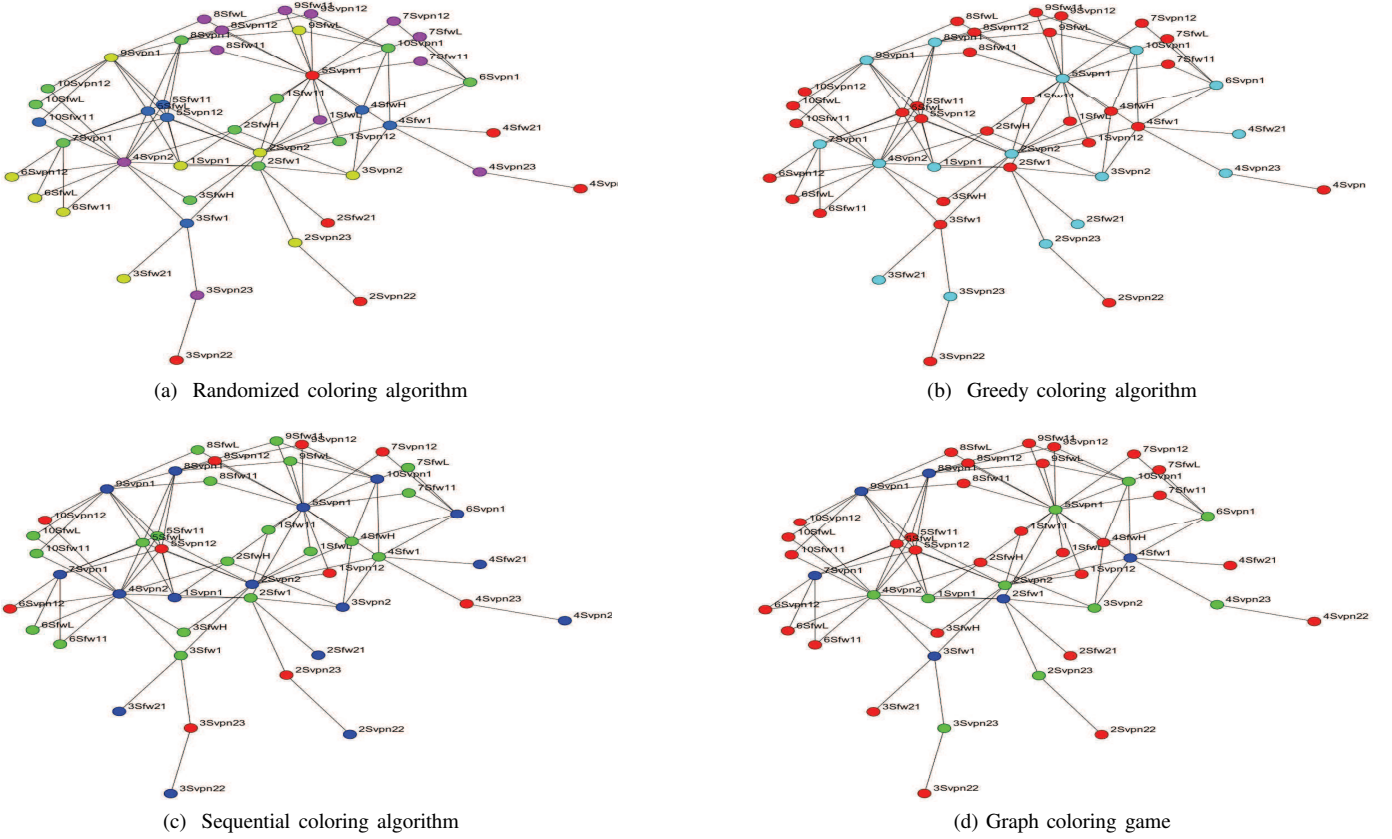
8SfwL 9Sfw11 9Svpn12 7Svpn12 8Svpn12 8Svpn1 9SfwL 7SfwL 10Svpn1 9Svpn1 8Sfw11 7Sfw11 5Svpn1 6Svpn1 10Svpn12 10SfwL 5Sfw11 1Sfw11 4SfwH 10Sfw11 5SfwL 5Svpn12 1SfwL 4Sfw1 4Sfw21 2SfwH 1Svpn12 7Svpn1 2Svpn2 4Svpn2 1Svpn1 2Sfw1 3Svpn2 4Svpn23 6Svpn12 6SfwL 3SfwH 4Svpn 6Sfw11 3Sfw1 2Sfw21 2Svpn23 3Sfw21 3Svpn23 2Svpn22 3Svpn22

(a) Randomized coloring algorithm

8SfwL 9Sfw11 9Svpn12 7Svpn12 8Svpn12 8Svpn1 9SfwL 7SfwL 10Svpn1 9Svpn1 8Sfw11 7Sfw11 5Svpn1 6Svpn1 10Svpn12 10SfwL 5Sfw11 1Sfw11 4SfwH 10Sfw11 5SfwL 5Svpn12 1SfwL 4Sfw1 4Sfw21 2SfwH 1Svpn12 7Svpn1 2Svpn2 4Svpn2 1Svpn1 2Sfw1 3Svpn2 4Svpn23 6Svpn12 6SfwL 3SfwH 4Svpn 6Sfw11 3Sfw1 2Sfw21 2Svpn23 3Sfw21 3Svpn23 2Svpn22 3Svpn22

(b) Greedy coloring algorithm

8SfwL 9Sfw11 9Svpn12 7Svpn12 8Svpn12 8Svpn1 9SfwL 7SfwL 10Svpn1 9Svpn1 8Sfw11 7Sfw11 5Svpn1 6Svpn1 10Svpn12 10SfwL 5Sfw11 1Sfw11 4SfwH 10Sfw11 5SfwL 5Svpn12 1SfwL 4Sfw1 4Sfw21 2SfwH 1Svpn12 7Svpn1 2Svpn2 4Svpn2 1Svpn1 2Sfw1 3Svpn2 4Svpn23 6Svpn12 6SfwL 3SfwH 4Svpn2 6Sfw11 3Sfw1 2Sfw21 2Svpn23 3Sfw21 3Svpn23 2Svpn22 3Svpn22

(c) Sequential coloring algorithm

8SfwL 9Sfw11 9Svpn12 7Svpn12 8Svpn12 8Svpn1 9SfwL 7SfwL 10Svpn1 9Svpn1 8Sfw11 7Sfw11 5Svpn1 6Svpn1 10Svpn12 10SfwL 5Sfw11 1Sfw11 4SfwH 10Sfw11 5SfwL 5Svpn12 1SfwL 4Sfw1 4Sfw21 2SfwH 1Svpn12 7Svpn1 2Svpn2 4Svpn2 1Svpn1 2Sfw1 3Svpn2 4Svpn23 6Svpn12 6SfwL 3SfwH 4Svpn22 6Sfw11 3Sfw1 2Sfw21 2Svpn23 3Sfw21 3Svpn23 2Svpn22 3Svpn22

(d) Graph coloring game